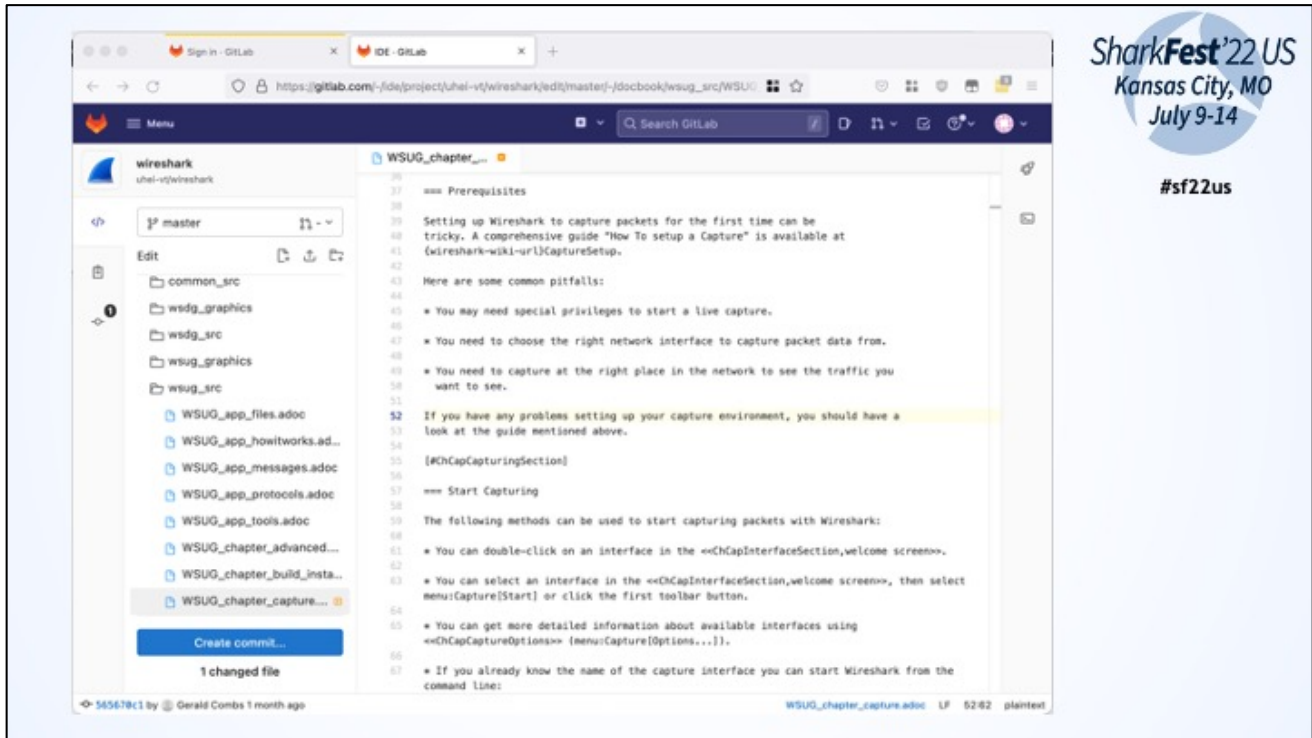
Sign in · GitLab
IDE · GitLab
https://gitlab.com/-/ide/project/uhei-vt/wireshark/edit/master/-/docbook/wsug_src/WSUG

Menu
Search GitLab

wireshark
uhei-vt/wireshark

master
Edit
common_src
wsdg_graphics
wsdg_src
wsug_graphics
wsug_src
WSUG_app_files.adoc
WSUG_app_howitworks.ad...
WSUG_app_messages.adoc
WSUG_app_protocols.adoc
WSUG_app_tools.adoc
WSUG_chapter_advanced....
WSUG_chapter_build_insta...
WSUG_chapter_capture....
Create commit...
1 changed file

WSUG_chapter_...

37 === Prerequisites
38
39 Setting up Wireshark to capture packets for the first time can be
40 tricky. A comprehensive guide "How To setup a Capture" is available at
41 {wireshark-wiki-url}CaptureSetup.
42
43 Here are some common pitfalls:
44
45 * You may need special privileges to start a live capture.
46
47 * You need to choose the right network interface to capture packet data from.
48
49 * You need to capture at the right place in the network to see the traffic you
50 want to see.
51
52 If you have any problems setting up your capture environment, you should have a
53 look at the guide mentioned above.
54
55 [#ChCapCapturingSection]
56
57 === Start Capturing
58
59 The following methods can be used to start capturing packets with Wireshark:
60
61 * You can double-click on an interface in the <<ChCapInterfaceSection,welcome screen>>.
62
63 * You can select an interface in the <<ChCapInterfaceSection,welcome screen>>, then select menu:Capture[Start] or click the first toolbar button.
64
65 * You can get more detailed information about available interfaces using <<ChCapCaptureOptions>> (menu:Capture[Options...]).
66
67 * If you already know the name of the capture interface you can start Wireshark from the command line:

565670c1 by Gerald Combs 1 month ago
WSUG_chapter_capture.adoc LF 52:82 plaintext

SharkFest'22 US
Kansas City, MO
July 9-14

#sf22us